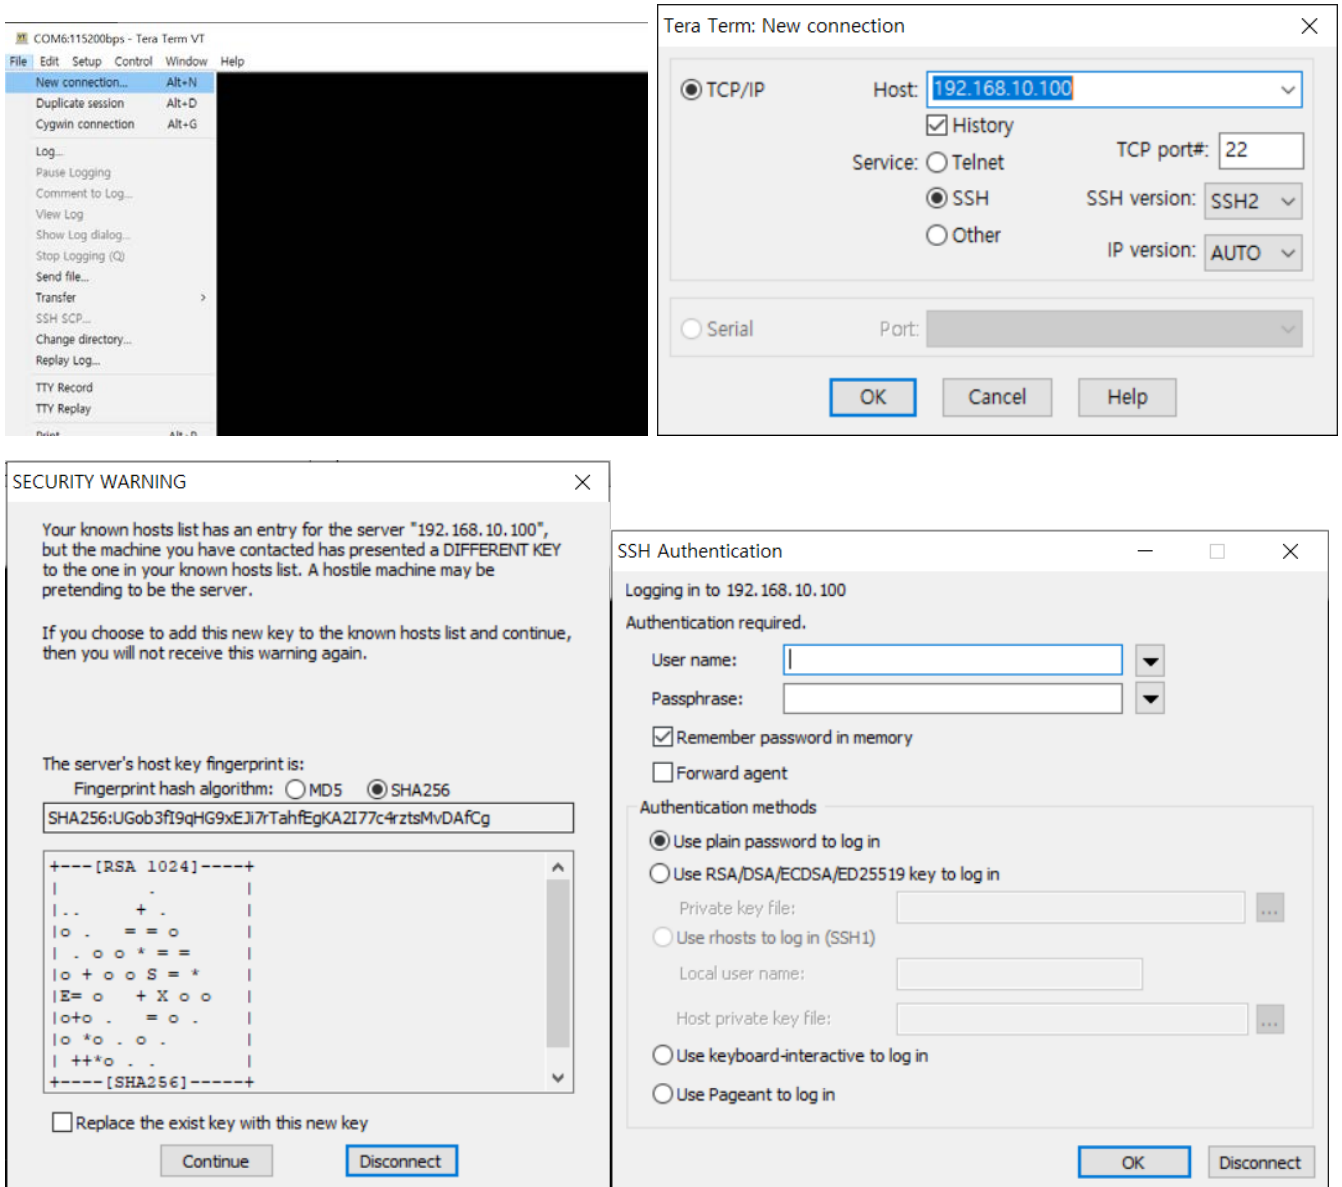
COM6:115200bps - Tera Term VT

File Edit Setup Control Window Help

New connection... Alt+N
Duplicate session Alt+D
Cygwin connection Alt+G
Log...
Pause Logging
Comment to Log...
View Log
Show Log dialog...
Stop Logging (Q)
Send file...
Transfer
SSH SCP...
Change directory...
Replay Log...
TTY Record
TTY Replay
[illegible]

Tera Term: New connection

TCP/IP Host: 192.168.10.100
History
Service: Telnet TCP port#: 22
SSH SSH version: SSH2
Other IP version: AUTO

Serial Port:

OK Cancel Help

SECURITY WARNING

Your known hosts list has an entry for the server "192.168.10.100", but the machine you have contacted has presented a DIFFERENT KEY to the one in your known hosts list. A hostile machine may be pretending to be the server.

If you choose to add this new key to the known hosts list and continue, then you will not receive this warning again.

The server's host key fingerprint is:
Fingerprint hash algorithm: MD5 SHA256
SHA256:UGob3fI9qHG9xEJi7rTahfEgKA2I77c4rztsMvDAfCg

+---[RSA 1024]----+
| . |
|.. + . |
|o . = = o |
| . o o * = = |
|o + o o S = * |
|E= o + X o o |
|o+o . = o . |
|o *o . o . |
| ++*o . . |
+----[SHA256]-----+

Replace the exist key with this new key

Continue Disconnect

SSH Authentication

Logging in to 192.168.10.100
Authentication required.
User name:
Passphrase:
Remember password in memory
Forward agent
Authentication methods
Use plain password to log in
Use RSA/DSA/ECDSA/ED25519 key to log in
Private key file:
Use rhosts to log in (SSH1)
Local user name:
Host private key file:
Use keyboard-interactive to log in
Use Pageant to log in

OK Disconnect